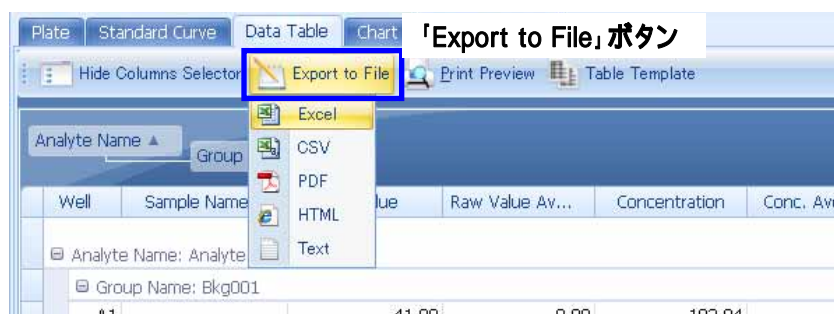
Plate | Standard Curve | Data Table | Chart

「Export to File」ボタン

Hide Columns Selector | Export to File | Print Preview | Table Template

Excel
CSV
PDF
HTML
Text

Analyte Name ▲
Group

Well | Sample Name | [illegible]lue | Raw Value Av... | Concentration | Conc. Av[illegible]

⊟ Analyte Name: Analyte
⊟ Group Name: Bkg001
A1 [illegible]